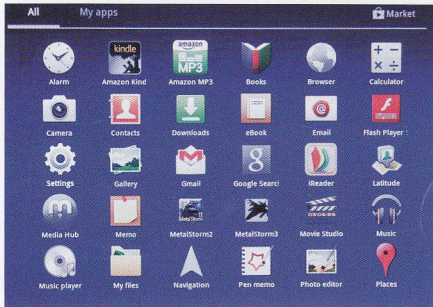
All My apps Market

kindle
amazon MP3

Alarm Amazon Kind Amazon MP3 Books Browser Calculator

Camera Contacts Downloads eBook Email Flash Player S

Settings Gallery Gmail Google Searc iReader Latitude

Media Hub Memo MetalStorm2 MetalStorm3 Movie Studio Music

Music player My files Navigation Pen memo Photo editor Places